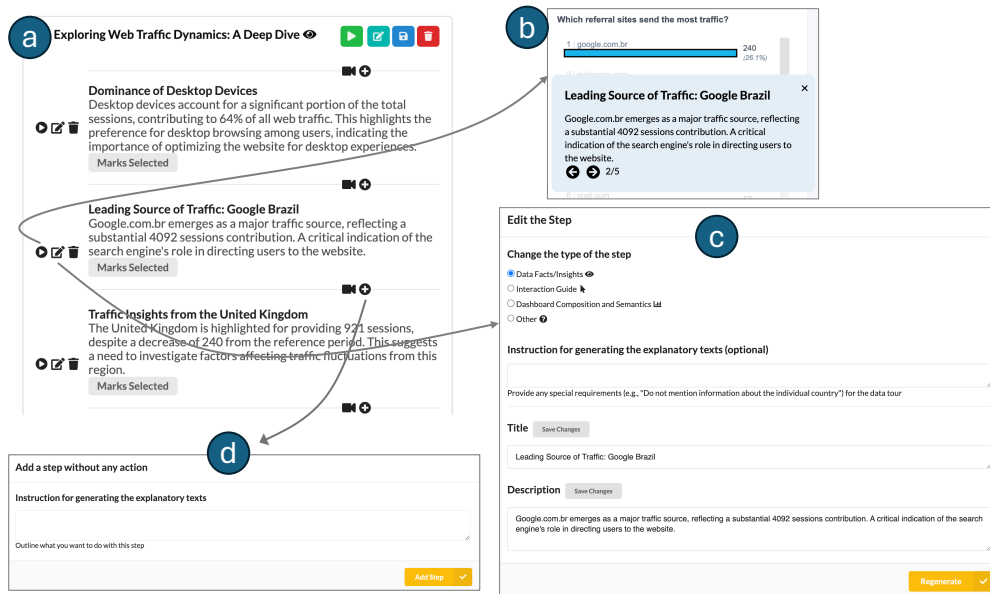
a

Exploring Web Traffic Dynamics: A Deep Dive

Dominance of Desktop Devices

Desktop devices account for a significant portion of the total sessions, contributing to 64% of all web traffic. This highlights the preference for desktop browsing among users, indicating the importance of optimizing the website for desktop experiences.

Marks Selected

Leading Source of Traffic: Google Brazil

Google.com.br emerges as a major traffic source, reflecting a substantial 4092 sessions contribution. A critical indication of the search engine's role in directing users to the website.

Marks Selected

Traffic Insights from the United Kingdom

The United Kingdom is highlighted for providing 921 sessions, despite a decrease of 240 from the reference period. This suggests a need to investigate factors affecting traffic fluctuations from this region.

Marks Selected

b

Which referral sites send the most traffic?

1 google.com.br 240 (26.1%)

Leading Source of Traffic: Google Brazil

×

Google.com.br emerges as a major traffic source, reflecting a substantial 4092 sessions contribution. A critical indication of the search engine's role in directing users to the website.

2/5

c

Edit the Step

Change the type of the step

Data Facts/Insights

Interaction Guide

Dashboard Composition and Semantics

Other

Instruction for generating the explanatory texts (optional)

Provide any special requirements (e.g., "Do not mention information about the individual country") for the data tour

Title Save Changes

Leading Source of Traffic: Google Brazil

Description Save Changes

Google.com.br emerges as a major traffic source, reflecting a substantial 4092 sessions contribution. A critical indication of the search engine's role in directing users to the website.

Regenerate

d

Add a step without any action

Instruction for generating the explanatory texts

Outline what you want to do with this step

Add Step